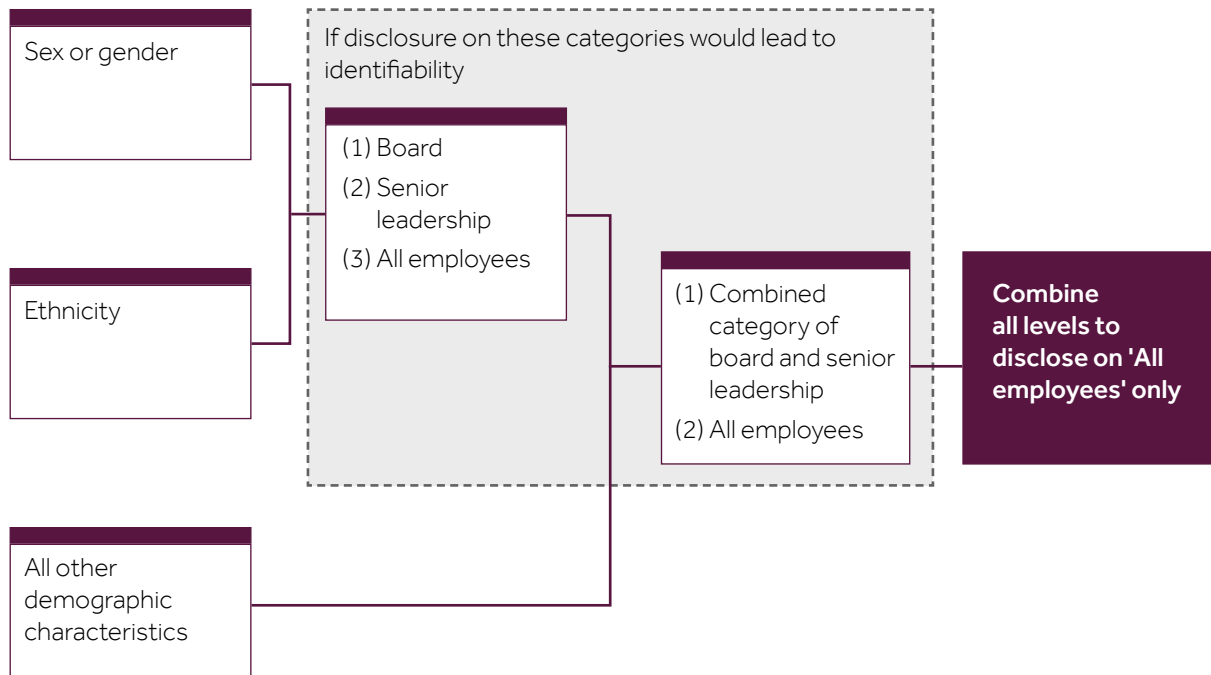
Sex or gender

Ethnicity

All other demographic characteristics

If disclosure on these categories would lead to identifiability

(1) Board
(2) Senior leadership
(3) All employees

(1) Combined category of board and senior leadership
(2) All employees

Combine all levels to disclose on 'All employees' only